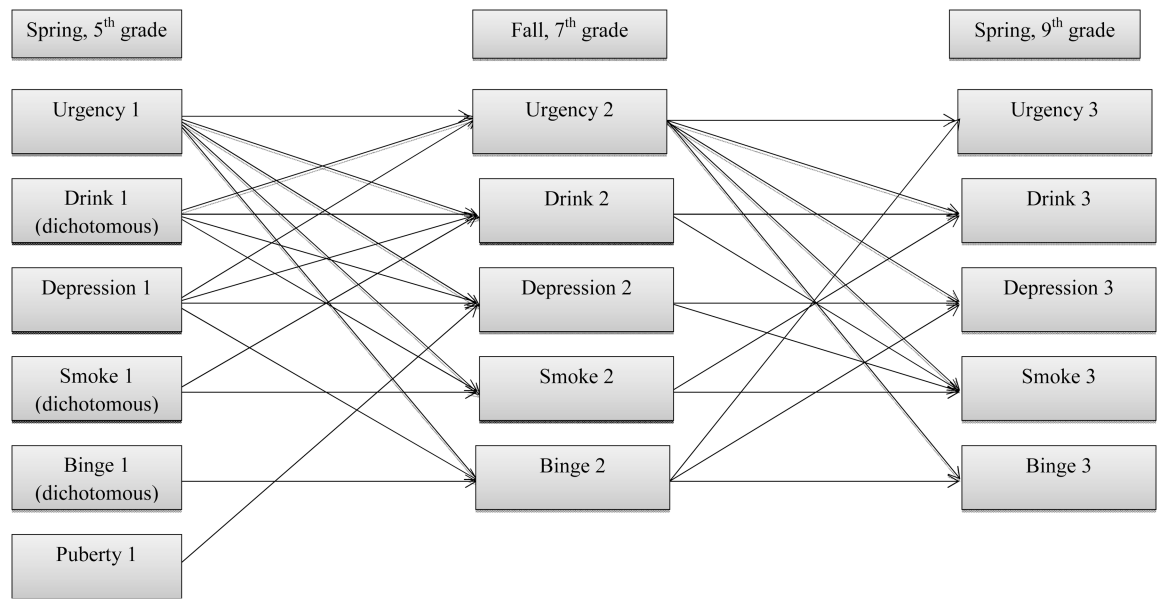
Spring, 5$^{th}$ grade

Fall, 7$^{th}$ grade

Spring, 9$^{th}$ grade

Urgency 1

Drink 1 (dichotomous)

Depression 1

Smoke 1 (dichotomous)

Binge 1 (dichotomous)

Puberty 1

Urgency 2

Drink 2

Depression 2

Smoke 2

Binge 2

Urgency 3

Drink 3

Depression 3

Smoke 3

Binge 3